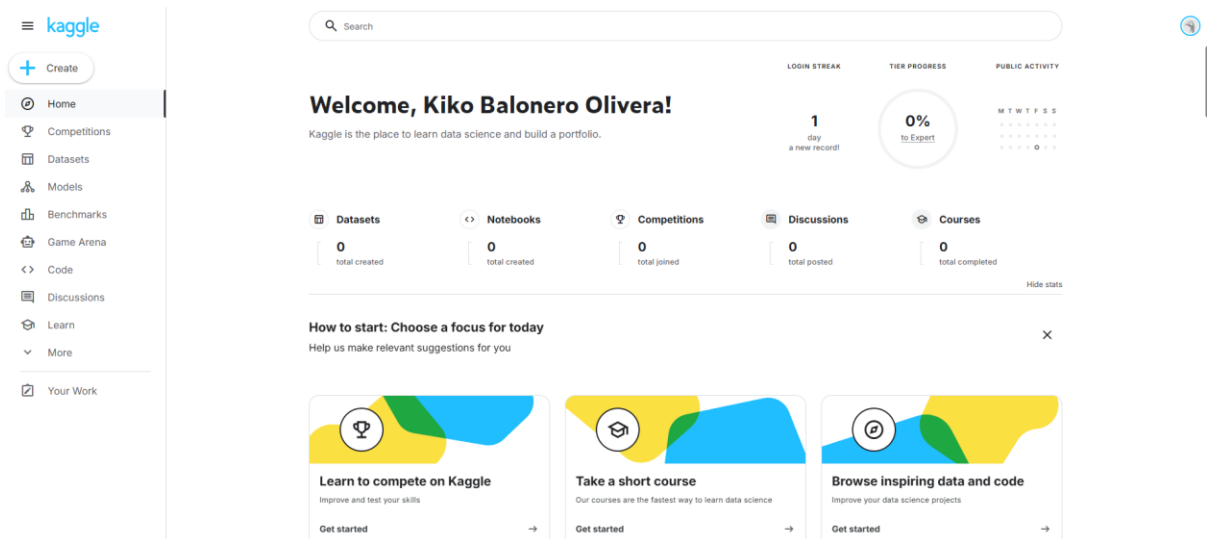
kaggle

Create

Home
Competitions
Datasets
Models
Benchmarks
Game Arena
Code
Discussions
Learn
More

Your Work

Search

LOGIN STREAK
TIER PROGRESS
PUBLIC ACTIVITY

Welcome, Kiko Balonero Olivera!

Kaggle is the place to learn data science and build a portfolio.

1
day
a new record!

0%
to Expert

M T W T F S S

Datasets
0
total created

Notebooks
0
total created

Competitions
0
total joined

Discussions
0
total posted

Courses
0
total completed

Hide stats

How to start: Choose a focus for today

Help us make relevant suggestions for you

Learn to compete on Kaggle
Improve and test your skills
Get started

Take a short course
Our courses are the fastest way to learn data science
Get started

Browse inspiring data and code
Improve your data science projects
Get started